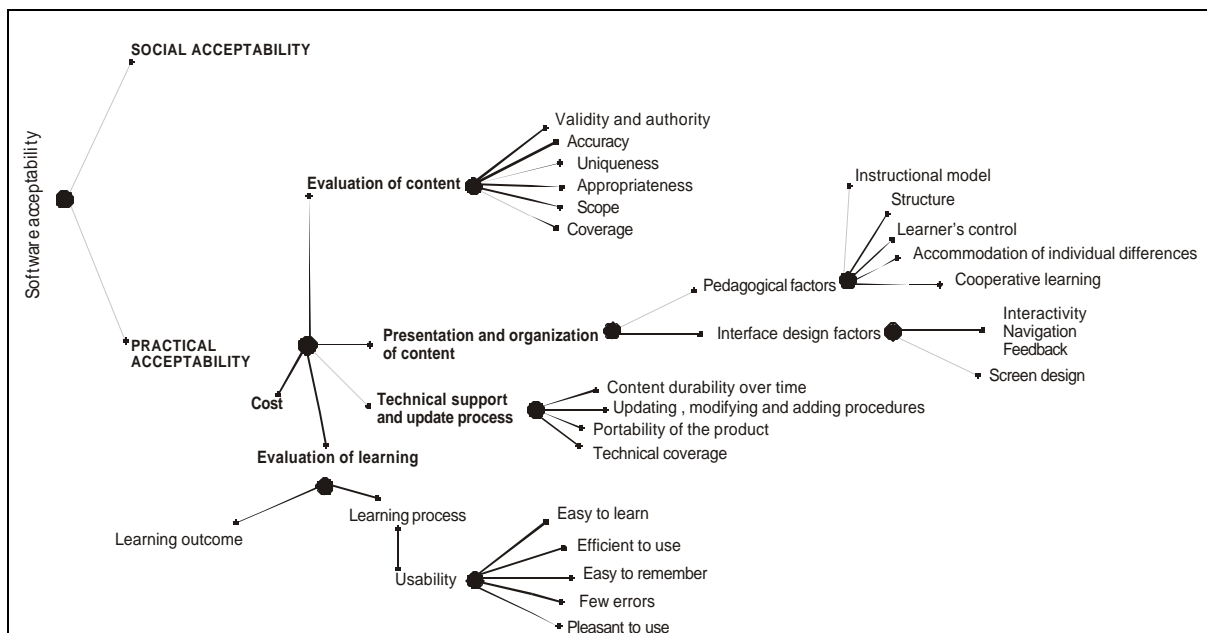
Software acceptability

SOCIAL ACCEPTABILITY

PRACTICAL ACCEPTABILITY

Evaluation of content

Validity and authority
Accuracy
Uniqueness
Appropriateness
Scope
Coverage

Presentation and organization of content

Pedagogical factors

Instructional model
Structure
Learner's control
Accommodation of individual differences
Cooperative learning

Interface design factors

Interactivity
Navigation
Feedback
Screen design

Cost

Technical support and update process

Content durability over time
Updating , modifying and adding procedures
Portability of the product
Technical coverage

Evaluation of learning

Learning outcome

Learning process

Usability

Easy to learn
Efficient to use
Easy to remember
Few errors
Pleasant to use